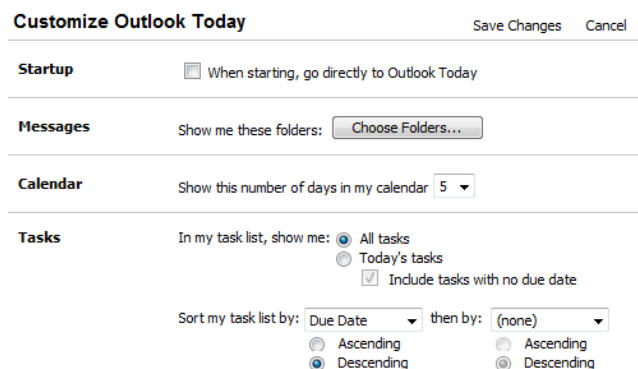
Customize Outlook Today

Save Changes Cancel

Startup

When starting, go directly to Outlook Today

Messages

Show me these folders: Choose Folders...

Calendar

Show this number of days in my calendar 5

Tasks

In my task list, show me: All tasks

Today's tasks

Include tasks with no due date

Sort my task list by: Due Date then by: (none)

Ascending

Descending

Ascending

Descending